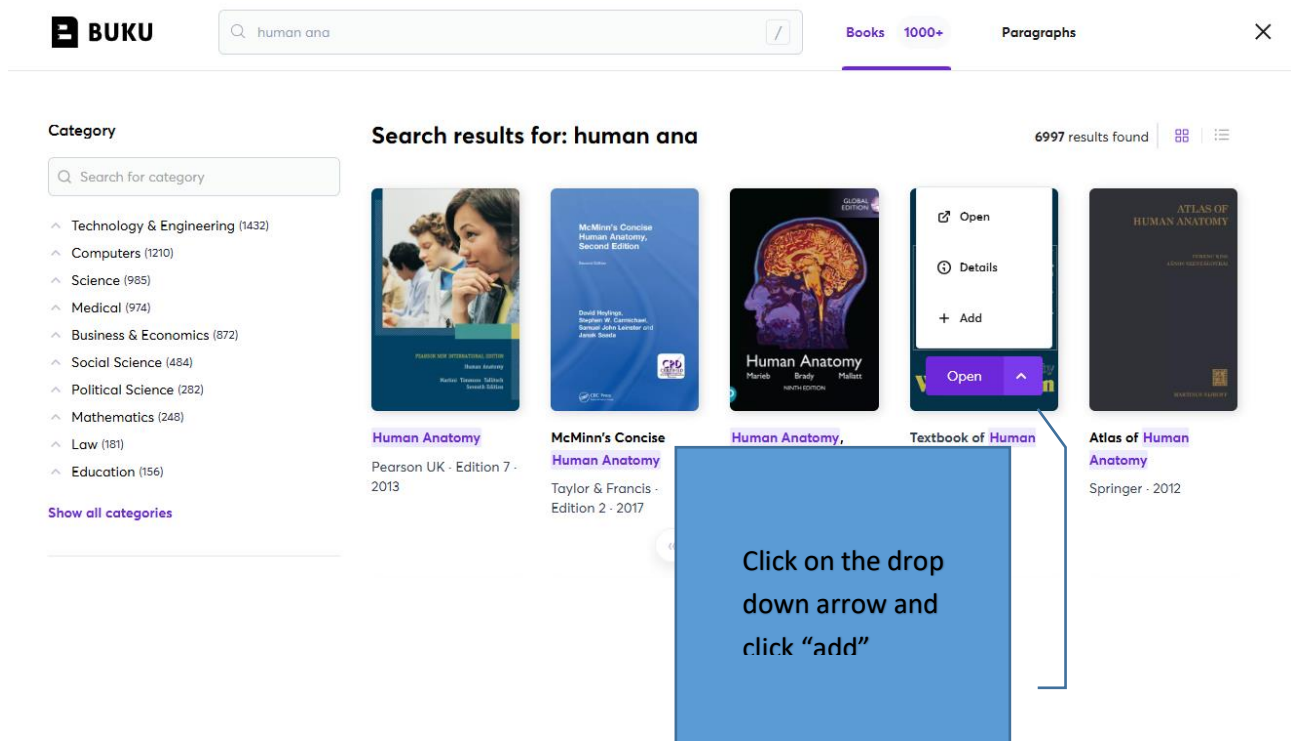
BUKU

human ana

/

Books 1000+

Paragraphs

Category

Search for category

Technology & Engineering (1432)
Computers (1210)
Science (985)
Medical (974)
Business & Economics (872)
Social Science (484)
Political Science (282)
Mathematics (248)
Law (181)
Education (156)

Show all categories

Search results for: human ana

6997 results found

PEARSON NEW INTERNATIONAL EDITION
Human Anatomy
Marieb Tollman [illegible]
Seventh Edition

Human Anatomy
Pearson UK · Edition 7 · 2013

McMinn's Concise Human Anatomy, Second Edition
Second Edition
David Heylings, Stephen W. Carmichael, Samuel John Leinster and Janak Saada
CRC Press

McMinn's Concise Human Anatomy
Taylor & Francis · Edition 2 · 2017

GLOBAL EDITION
Human Anatomy
Marieb Brady Mallatt
NINTH EDITION

Human Anatomy,

Open
Details
Add
Open

Textbook of Human

ATLAS OF HUMAN ANATOMY

Atlas of Human Anatomy
Springer · 2012

Click on the drop down arrow and click "add"